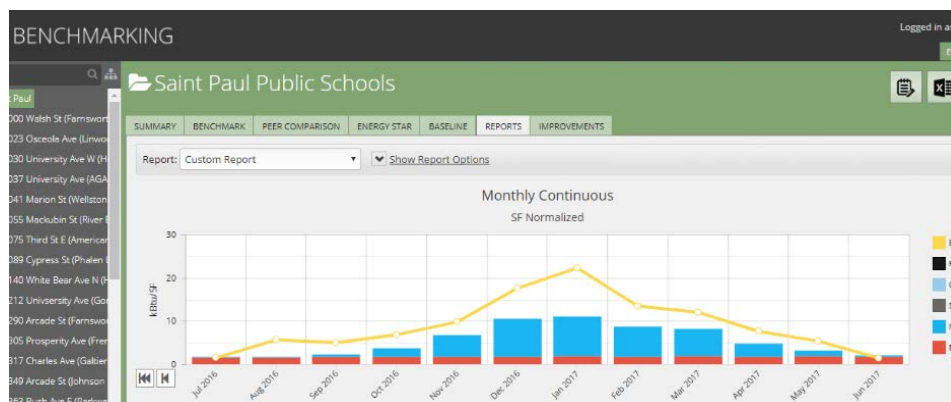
BENCHMARKING

Logged in a

t Paul
000 Walsh St (Farnswor
023 Osceola Ave (Linwo
030 University Ave W (H
037 University Ave (AGA
041 Marion St (Wellston
055 Mackubin St (River
075 Third St E (American
089 Cypress St (Phalen
140 White Bear Ave N (H
212 Univsersity Ave (Gor
290 Arcade St (Farnswo
305 Prosperity Ave (Fren
317 Charles Ave (Galtier
349 Arcade St (Johnson

Saint Paul Public Schools

SUMMARY | BENCHMARK | PEER COMPARISON | ENERGY STAR | BASELINE | REPORTS | IMPROVEMENTS

Report: Custom Report

Show Report Options

Monthly Continuous

SF Normalized

30
20
10
0

kBtu/SF

Jul 2016
Aug 2016
Sep 2016
Oct 2016
Nov 2016
Dec 2016
Jan 2017
Feb 2017
Mar 2017
Apr 2017
May 2017
Jun 2017